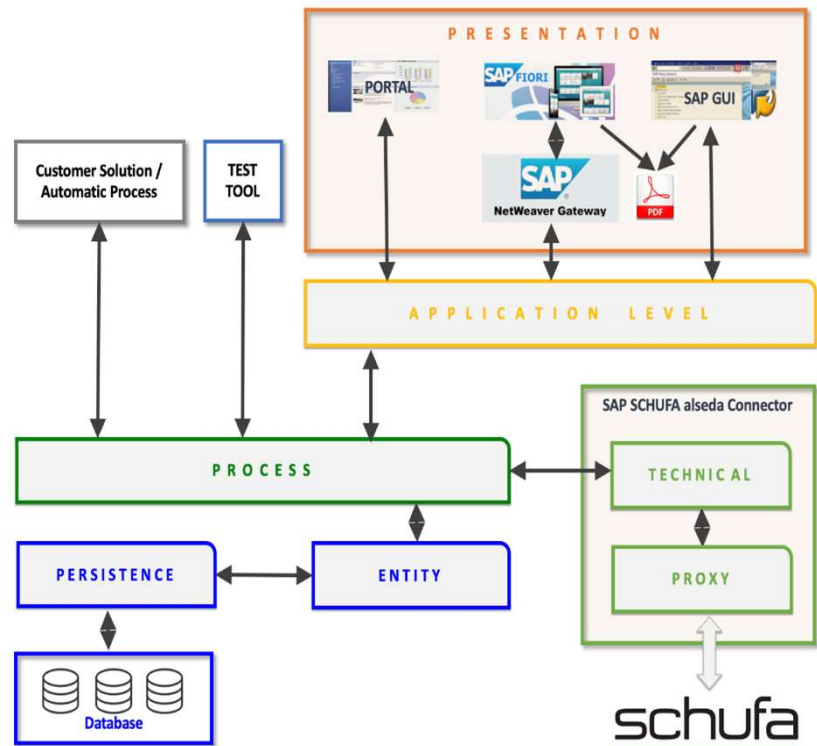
PRESENTATION

PORTAL

SAP FIORI

SAP GUI

SAP

NetWeaver Gateway

PDF

Customer Solution / Automatic Process

TEST TOOL

APPLICATION LEVEL

SAP SCHUFA alseda Connector

PROCESS

TECHNICAL

PERSISTENCE

ENTITY

PROXY

Database

schufa